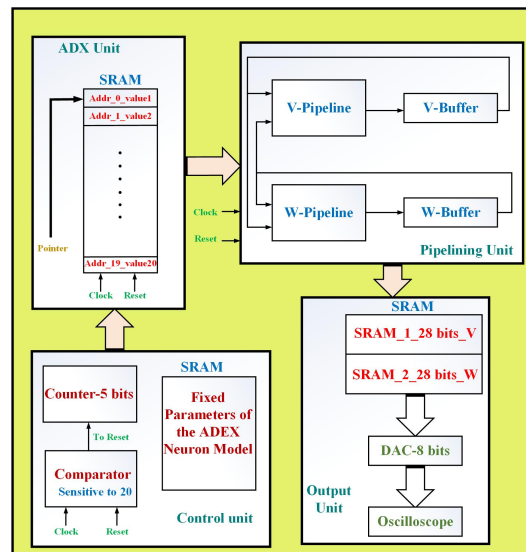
ADX Unit

SRAM

Addr_0_value1

Addr_1_value2

Pointer

Addr_19_value20

Clock Reset

V-Pipeline

V-Buffer

Clock

W-Pipeline

W-Buffer

Reset

Pipelining Unit

SRAM

SRAM_1_28 bits_V

SRAM_2_28 bits_W

DAC-8 bits

Output Unit

Oscilloscope

SRAM

Counter-5 bits

To Reset

Comparator
Sensitive to 20

Fixed Parameters of the ADEX Neuron Model

Clock Reset

Control unit